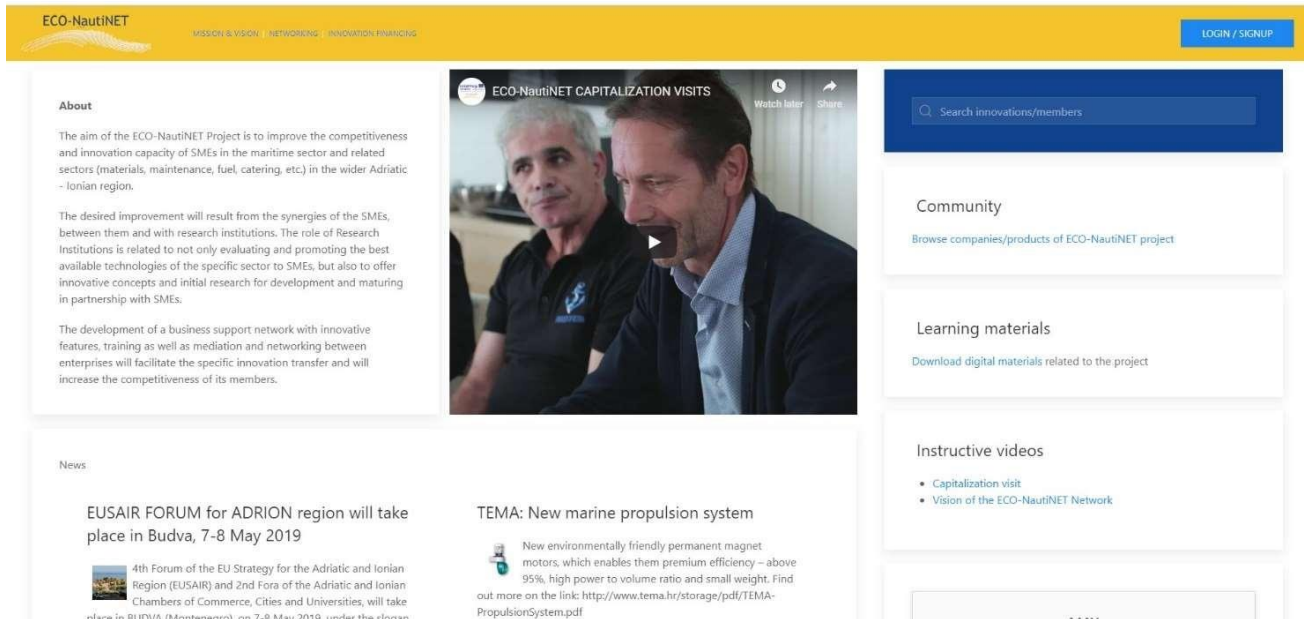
ECO-NautiNET

MISSION & VISION | NETWORKING | INNOVATION FINANCING

LOGIN / SIGNUP

About

The aim of the ECO-NautiNET Project is to improve the competitiveness and innovation capacity of SMEs in the maritime sector and related sectors (materials, maintenance, fuel, catering, etc.) in the wider Adriatic - Ionian region.

The desired improvement will result from the synergies of the SMEs, between them and with research institutions. The role of Research Institutions is related to not only evaluating and promoting the best available technologies of the specific sector to SMEs, but also to offer innovative concepts and initial research for development and maturing in partnership with SMEs.

The development of a business support network with innovative features, training as well as mediation and networking between enterprises will facilitate the specific innovation transfer and will increase the competitiveness of its members.

ECO-NautiNET CAPITALIZATION VISITS

Watch later

Share

Search innovations/members

Community

Browse companies/products of ECO-NautiNET project

Learning materials

Download digital materials related to the project

Instructive videos

• Capitalization visit
• Vision of the ECO-NautiNET Network

News

EUSAIR FORUM for ADRION region will take place in Budva, 7-8 May 2019

4th Forum of the EU Strategy for the Adriatic and Ionian Region (EUSAIR) and 2nd Fora of the Adriatic and Ionian Chambers of Commerce, Cities and Universities, will take place in BUDVA (Montenegro), on 7-8 May 2019, under the slogan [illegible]

TEMA: New marine propulsion system

New environmentally friendly permanent magnet motors, which enables them premium efficiency – above 95%, high power to volume ratio and small weight. Find out more on the link: http://www.tema.hr/storage/pdf/TEMA-PropulsionSystem.pdf

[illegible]